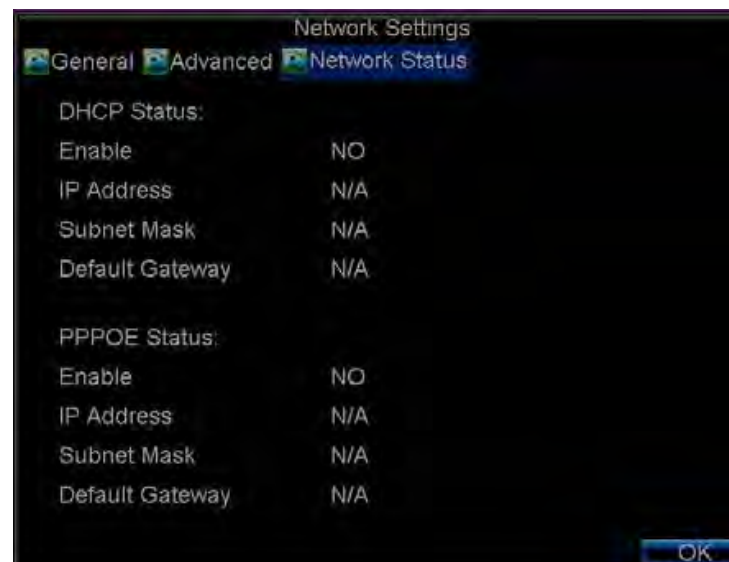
Network Settings

General Advanced Network Status

DHCP Status:

| | |
|---|---|
| Enable | NO |
| IP Address | N/A |
| Subnet Mask | N/A |
| Default Gateway | N/A |

PPPOE Status:

| | |
|---|---|
| Enable | NO |
| IP Address | N/A |
| Subnet Mask | N/A |
| Default Gateway | N/A |

OK